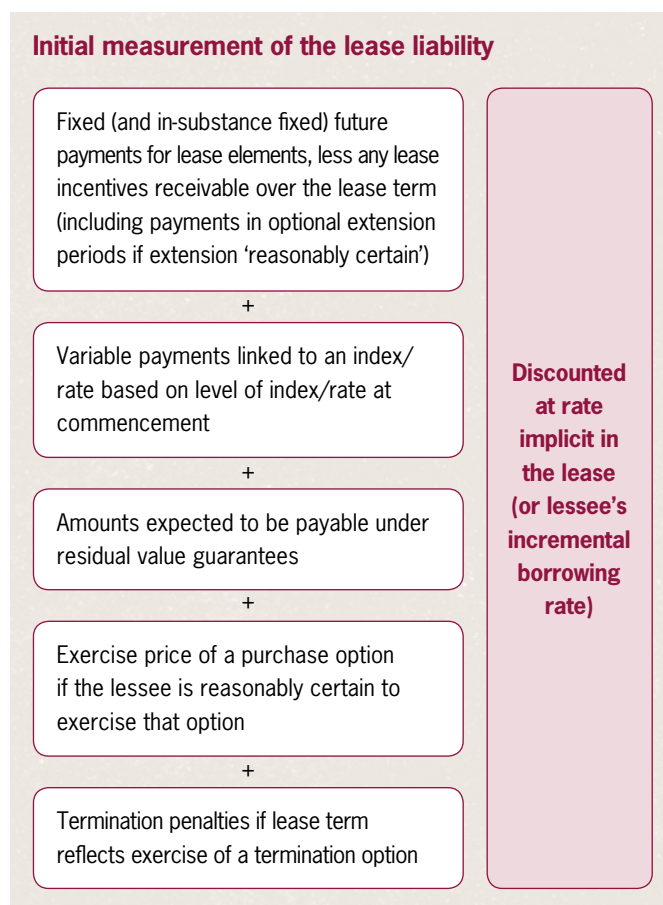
Initial measurement of the lease liability

Fixed (and in-substance fixed) future payments for lease elements, less any lease incentives receivable over the lease term (including payments in optional extension periods if extension 'reasonably certain')

+

Variable payments linked to an index/ rate based on level of index/rate at commencement

+

Amounts expected to be payable under residual value guarantees

+

Exercise price of a purchase option if the lessee is reasonably certain to exercise that option

+

Termination penalties if lease term reflects exercise of a termination option

Discounted at rate implicit in the lease (or lessee's incremental borrowing rate)